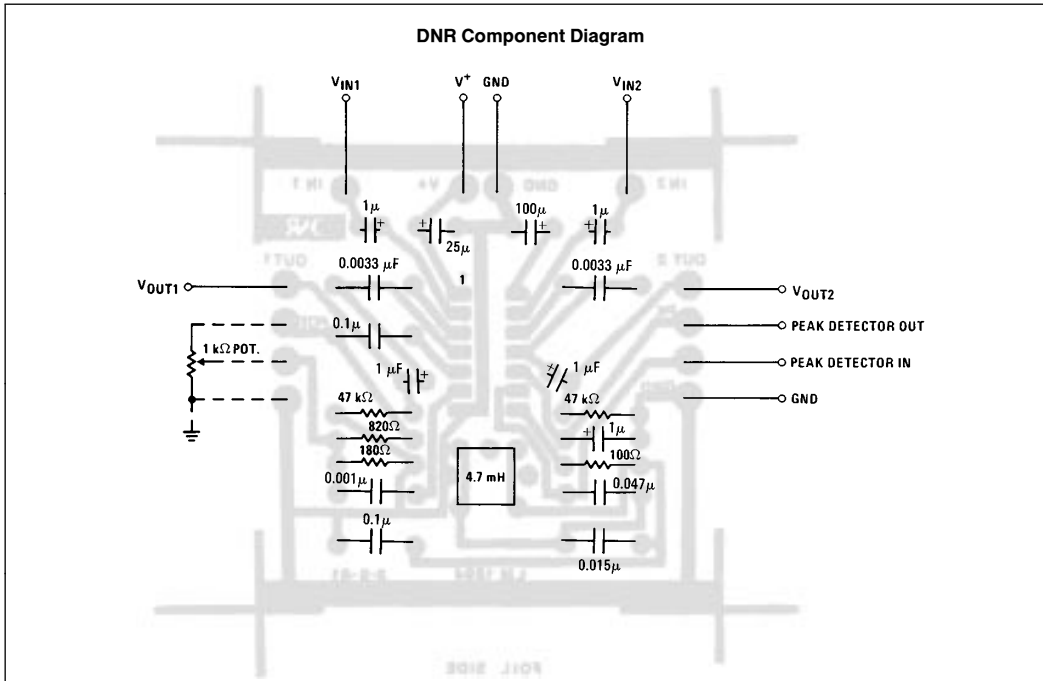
DNR Component Diagram

$V_{IN1}$

$V^+$

GND

$V_{IN2}$

$1\mu$

$25\mu$

$100\mu$

$1\mu$

$0.0033\ \mu F$

1

$0.0033\ \mu F$

$V_{OUT1}$

$V_{OUT2}$

$0.1\mu$

PEAK DETECTOR OUT

$1\ k\Omega$ POT.

$1\ \mu F$

$1\ \mu F$

PEAK DETECTOR IN

$47\ k\Omega$

$47\ k\Omega$

GND

$820\Omega$

$1\mu$

$180\Omega$

$100\Omega$

$0.001\mu$

4.7 mH

$0.047\mu$

$0.1\mu$

$0.015\mu$